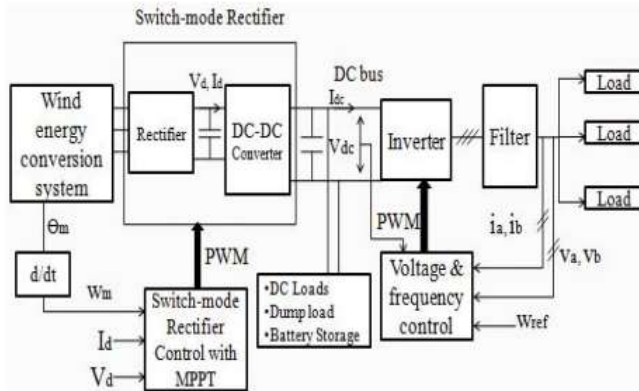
Switch-mode Rectifier

Wind energy conversion system

Rectifier

$V_d, I_d$

DC-DC Converter

DC bus

$I_{dc}$

$V_{dc}$

Inverter

Filter

Load

Load

Load

$\Theta_m$

d/dt

$W_m$

PWM

PWM

Switch-mode Rectifier Control with MPPT

$I_d$

$V_d$

•DC Loads
•Dump load
•Battery Storage

Voltage & frequency control

$i_a, i_b$

$V_a, V_b$

Wref